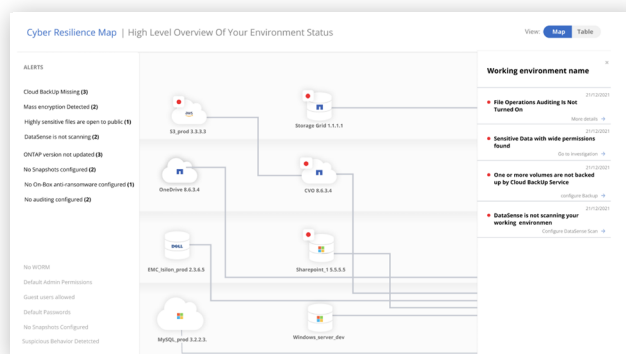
Cyber Resilience Map | High Level Overview Of Your Environment Status

View: Map Table

ALERTS

Cloud BackUp Missing (3)
Mass encryption Detected (2)
Highly sensitive files are open to public (1)
DataSense is not scanning (2)
ONTAP version not updated (3)
No Snapshots configured (2)
No On-Box anti-ransomware configured (1)
No auditing configured (2)

No WORM
Default Admin Permissions
Guest users allowed
Default Passwords
No Snapshots Configured
Suspicious Behavior Detected

aws
S3_prod 3.3.3.3

Storage Grid 1.1.1.1

OneDrive 8.6.3.4

CVO 8.6.3.4

DELL
EMC_isilon_prod 2.3.6.5

Sharepoint_1 5.5.5.5

MySQL_prod 3.2.2.3

Windows_server_dev

×

Working environment name

21/12/2021
File Operations Auditing Is Not Turned On
More details →

21/12/2021
Sensitive Data with wide permissions found
Go to investigation →

21/12/2021
One or more volumes are not backed up by Cloud BackUp Service
configure Backup →

21/12/2021
DataSense is not scanning your working environmen
Configure DataSense Scan →